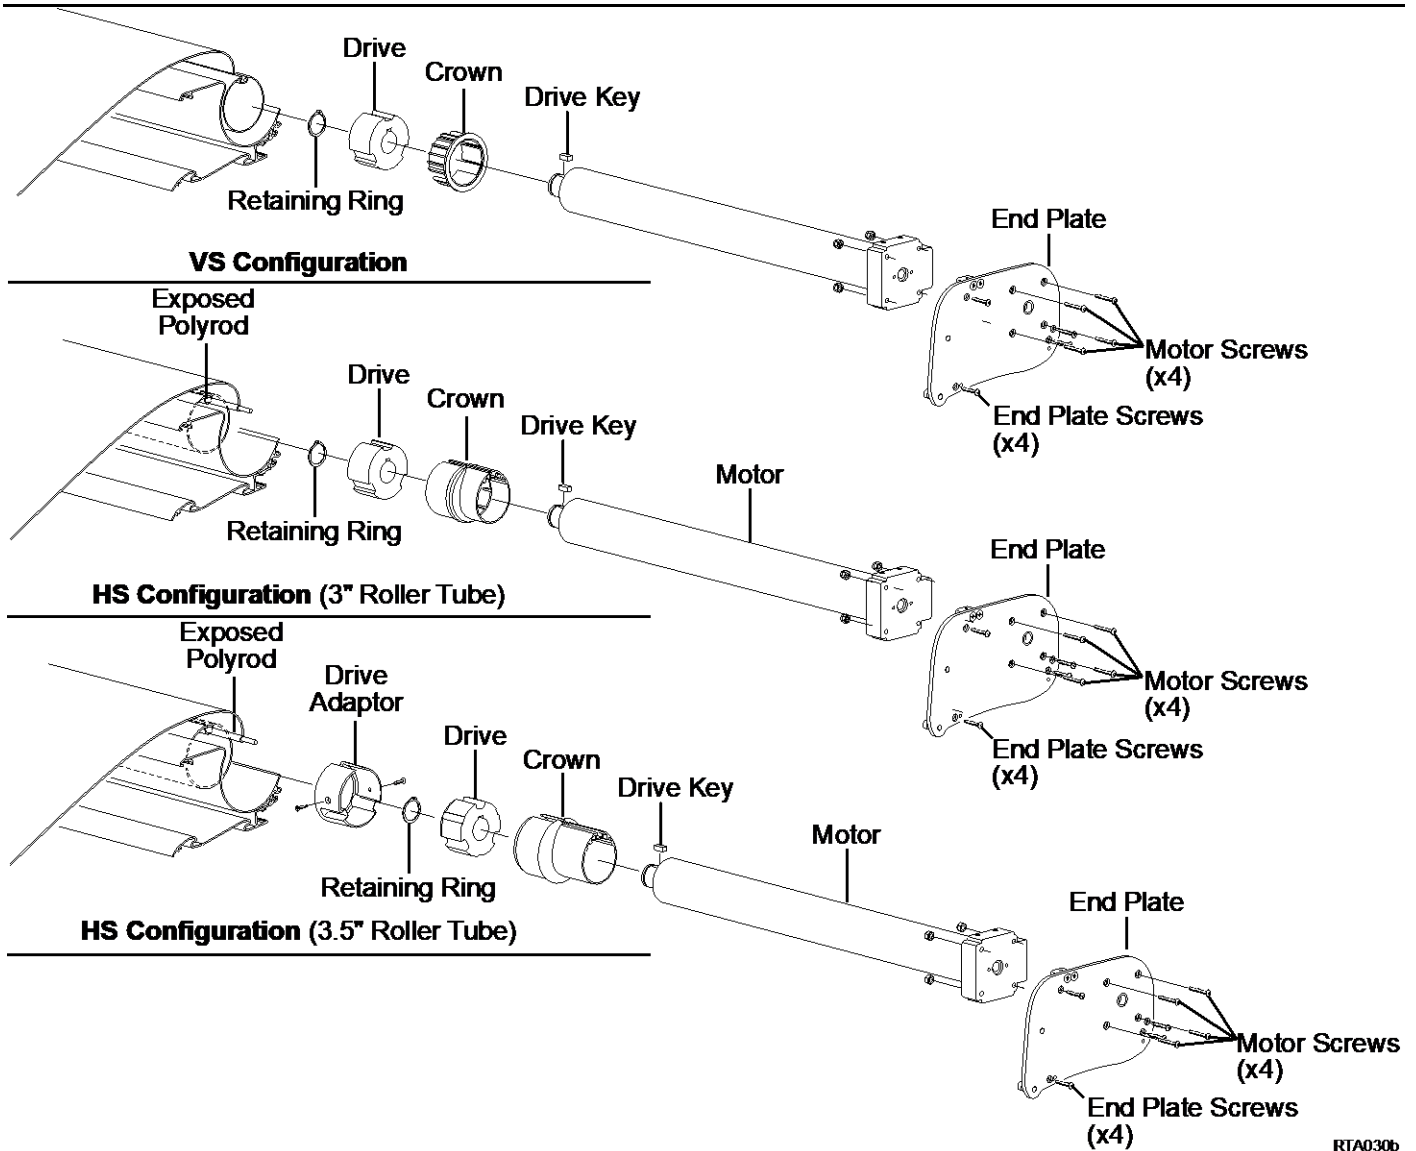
Drive
Crown
Drive Key
Retaining Ring
VS Configuration
End Plate
Motor Screws (x4)
End Plate Screws (x4)

Exposed Polyrod
Drive
Crown
Drive Key
Motor
Retaining Ring
HS Configuration (3" Roller Tube)
End Plate
Motor Screws (x4)
End Plate Screws (x4)

Exposed Polyrod
Drive Adaptor
Drive
Crown
Drive Key
Motor
Retaining Ring
HS Configuration (3.5" Roller Tube)
End Plate
Motor Screws (x4)
End Plate Screws (x4)

RTA030b